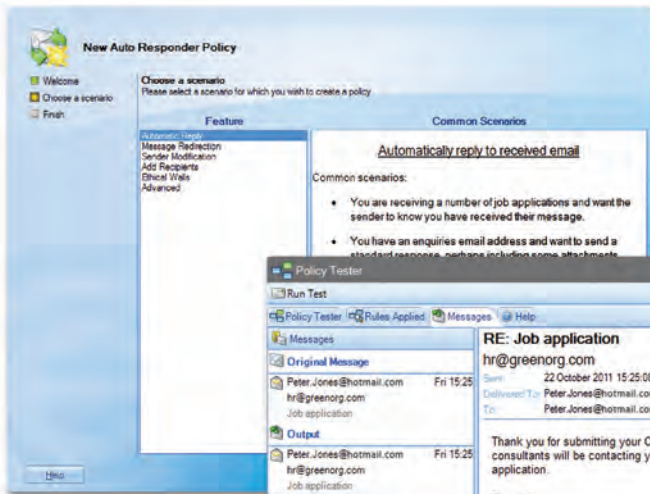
New Auto Responder Policy

Welcome
Choose a scenario
Finish

Choose a scenario
Please select a scenario for which you wish to create a policy

Feature

Automatic Reply
Message Redirection
Sender Modification
Add Recipients
Ethical Walls
Advanced

Common Scenarios

Automatically reply to received email

Common scenarios:

• You are receiving a number of job applications and want the sender to know you have received their message.

• You have an enquiries email address and want to send a standard response, perhaps including some attachments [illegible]

Help

Policy Tester

Run Test

Policy Tester | Rules Applied | Messages | Help

Messages

Original Message

Peter.Jones@hotmail.com Fri 15:25
hr@greenorg.com
Job application

Output

Peter.Jones@hotmail.com Fri 15:25
hr@greenorg.com
Job application

RE: Job application
hr@greenorg.com

Sent: 22 October 2011 15:25:0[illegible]
Delivered To: Peter.Jones@hotmail.co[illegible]
To: Peter.Jones@hotmail.co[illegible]

Thank you for submitting your C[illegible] consultants will be contacting y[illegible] application.